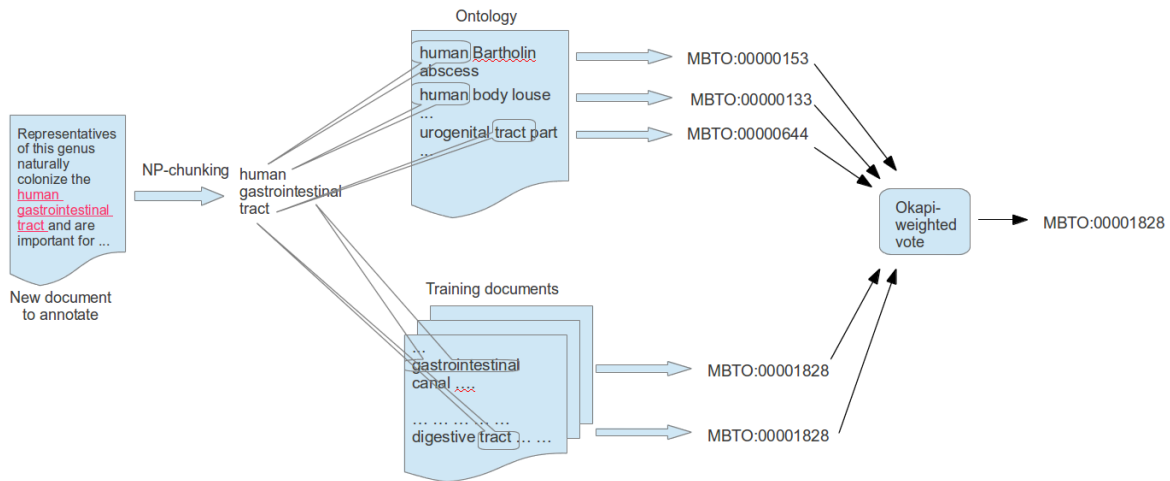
Representatives of this genus naturally colonize the human gastrointestinal tract and are important for ...

New document to annotate

NP-chunking

human gastrointestinal tract

Ontology

human Bartholin abscess
human body louse
...
urogenital tract part
...

MBTO:00000153
MBTO:00000133
MBTO:00000644

Training documents

...
gastrointestinal canal
...
… … … … …
digestive tract … …

MBTO:00001828
MBTO:00001828

Okapi-weighted vote

MBTO:00001828